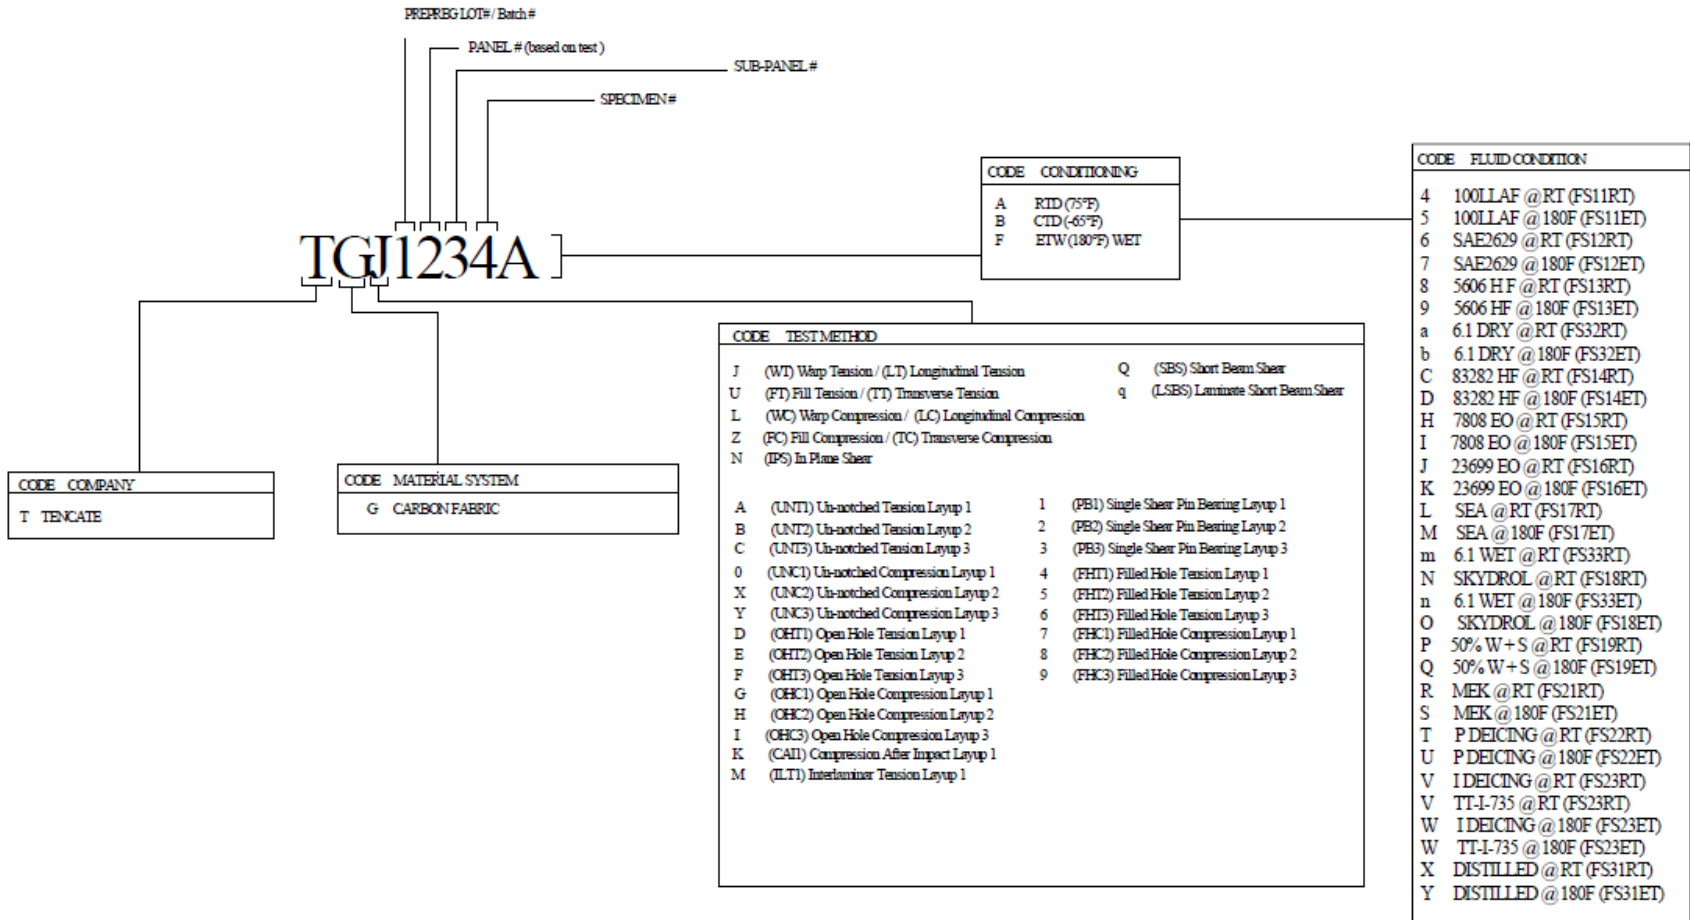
PREPREG LOT# / Batch #

PANEL # (based on test )

SUB-PANEL #

SPECIMEN #

TGJ1234A

CODE CONDITIONING

A RTD (75°F)
B CTD (-65°F)
F ETW (180°F) WET

CODE FLUID CONDITION

4 100LLAF @ RT (FS11RT)
5 100LLAF @ 180F (FS11ET)
6 SAE2629 @ RT (FS12RT)
7 SAE2629 @ 180F (FS12ET)
8 5606 H F @ RT (FS13RT)
9 5606 HF @ 180F (FS13ET)
a 6.1 DRY @ RT (FS32RT)
b 6.1 DRY @ 180F (FS32ET)
C 83282 HF @ RT (FS14RT)
D 83282 HF @ 180F (FS14ET)
H 7808 EO @ RT (FS15RT)
I 7808 EO @ 180F (FS15ET)
J 23699 EO @ RT (FS16RT)
K 23699 EO @ 180F (FS16ET)
L SEA @ RT (FS17RT)
M SEA @ 180F (FS17ET)
m 6.1 WET @ RT (FS33RT)
N SKYDROL @ RT (FS18RT)
n 6.1 WET @ 180F (FS33ET)
O SKYDROL @ 180F (FS18ET)
P 50% W + S @ RT (FS19RT)
Q 50% W + S @ 180F (FS19ET)
R MEK @ RT (FS21RT)
S MEK @ 180F (FS21ET)
T P DEICING @ RT (FS22RT)
U P DEICING @ 180F (FS22ET)
V I DEICING @ RT (FS23RT)
V TT-I-735 @ RT (FS23RT)
W I DEICING @ 180F (FS23ET)
W TT-I-735 @ 180F (FS23ET)
X DISTILLED @ RT (FS31RT)
Y DISTILLED @ 180F (FS31ET)

CODE TEST METHOD

J (WT) Warp Tension / (LT) Longitudinal Tension
U (FT) Fill Tension / (TT) Transverse Tension
L (WC) Warp Compression / (LC) Longitudinal Compression
Z (FC) Fill Compression / (TC) Transverse Compression
N (IPS) In Plane Shear

Q (SBS) Short Beam Shear
q (LSBS) Laminate Short Beam Shear

A (UNT1) Un-notched Tension Layup 1
B (UNT2) Un-notched Tension Layup 2
C (UNT3) Un-notched Tension Layup 3
0 (UNC1) Un-notched Compression Layup 1
X (UNC2) Un-notched Compression Layup 2
Y (UNC3) Un-notched Compression Layup 3
D (OHT1) Open Hole Tension Layup 1
E (OHT2) Open Hole Tension Layup 2
F (OHT3) Open Hole Tension Layup 3
G (OHC1) Open Hole Compression Layup 1
H (OHC2) Open Hole Compression Layup 2
I (OHC3) Open Hole Compression Layup 3
K (CAI1) Compression After Impact Layup 1
M (ILT1) Interlaminar Tension Layup 1

1 (PB1) Single Shear Pin Bearing Layup 1
2 (PB2) Single Shear Pin Bearing Layup 2
3 (PB3) Single Shear Pin Bearing Layup 3
4 (FHT1) Filled Hole Tension Layup 1
5 (FHT2) Filled Hole Tension Layup 2
6 (FHT3) Filled Hole Tension Layup 3
7 (FHC1) Filled Hole Compression Layup 1
8 (FHC2) Filled Hole Compression Layup 2
9 (FHC3) Filled Hole Compression Layup 3

CODE COMPANY

T TENCATE

CODE MATERIAL SYSTEM

G CARBON FABRIC